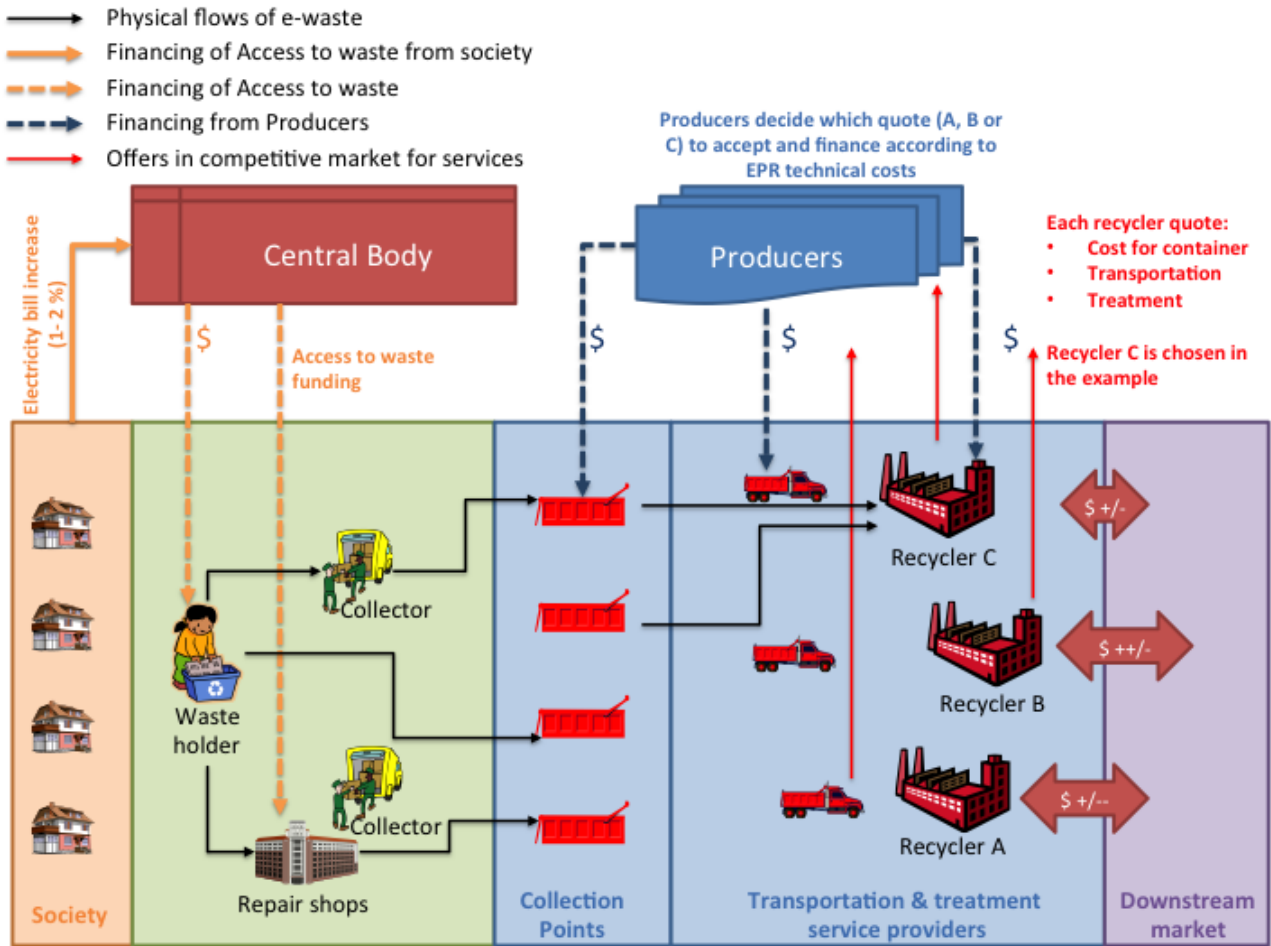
Physical flows of e-waste
Financing of Access to waste from society
Financing of Access to waste
Financing from Producers
Offers in competitive market for services

Producers decide which quote (A, B or C) to accept and finance according to EPR technical costs

Electricity bill increase (1- 2 %)

Central Body

Producers

Each recycler quote:
• Cost for container
• Transportation
• Treatment

$

Access to waste funding

$

$

$

Recycler C is chosen in the example

$ +/-

Recycler C

Collector

$ ++/-

Waste holder

Recycler B

$ +/--

Collector

Recycler A

Repair shops

Society

Collection Points

Transportation & treatment service providers

Downstream market